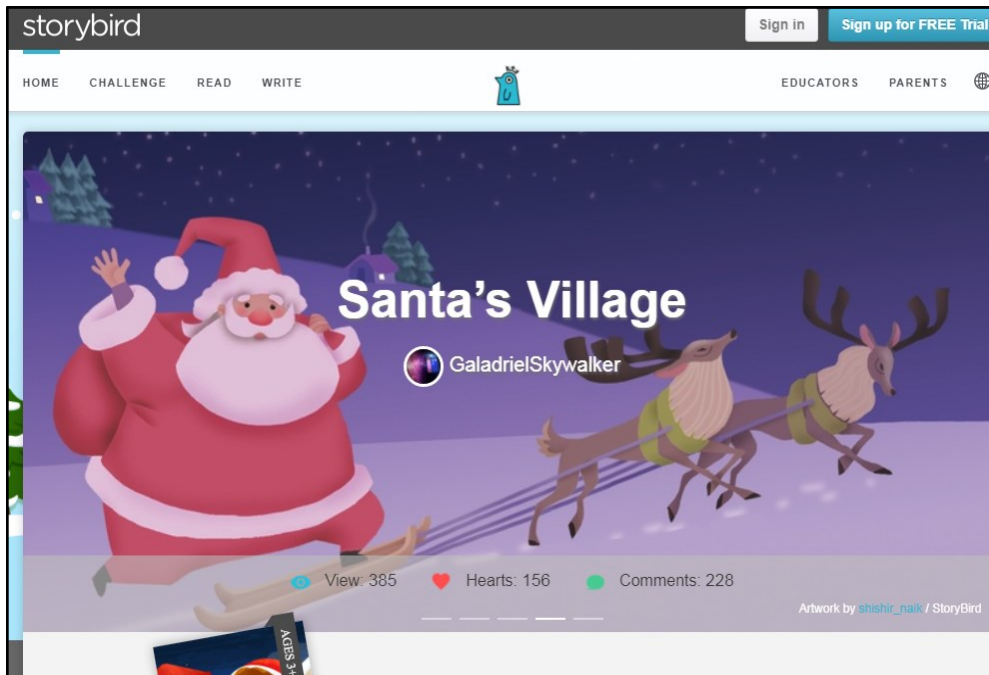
storybird

Sign in

Sign up for FREE Trial

HOME CHALLENGE READ WRITE

EDUCATORS PARENTS

Santa's Village

GaladrielSkywalker

View: 385 Hearts: 156 Comments: 228

Artwork by shishir_naik / StoryBird

AGES 3+